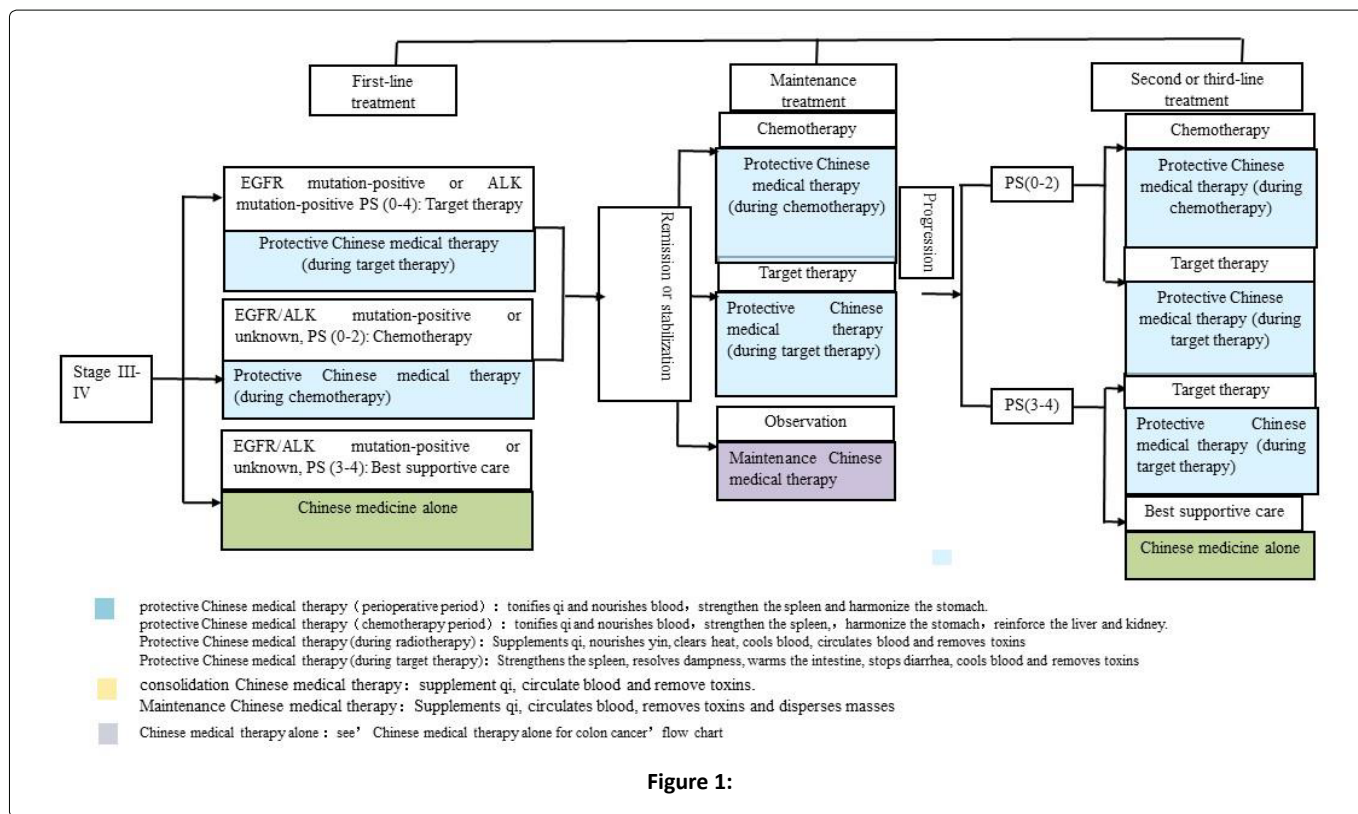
First-line treatment

Maintenance treatment

Second or third-line treatment

Stage III-IV

EGFR mutation-positive or ALK mutation-positive PS (0-4): Target therapy

Protective Chinese medical therapy (during target therapy)

EGFR/ALK mutation-positive or unknown, PS (0-2): Chemotherapy

Protective Chinese medical therapy (during chemotherapy)

EGFR/ALK mutation-positive or unknown, PS (3-4): Best supportive care

Chinese medicine alone

Remission or stabilization

Chemotherapy

Protective Chinese medical therapy (during chemotherapy)

Target therapy

Protective Chinese medical therapy (during target therapy)

Observation

Maintenance Chinese medical therapy

Progression

PS(0-2)

PS(3-4)

Chemotherapy

Protective Chinese medical therapy (during chemotherapy)

Target therapy

Protective Chinese medical therapy (during target therapy)

Target therapy

Protective Chinese medical therapy (during target therapy)

Best supportive care

Chinese medicine alone

protective Chinese medical therapy（perioperative period）：tonifies qi and nourishes blood，strengthen the spleen and harmonize the stomach.
protective Chinese medical therapy（chemotherapy period）：tonifies qi and nourishes blood，strengthen the spleen,，harmonize the stomach，reinforce the liver and kidney.
Protective Chinese medical therapy (during radiotherapy)：Supplements qi, nourishes yin, clears heat, cools blood, circulates blood and removes toxins
Protective Chinese medical therapy (during target therapy)：Strengthens the spleen, resolves dampness, warms the intestine, stops diarrhea, cools blood and removes toxins

consolidation Chinese medical therapy：supplement qi, circulate blood and remove toxins.
Maintenance Chinese medical therapy：Supplements qi, circulates blood, removes toxins and disperses masses

Chinese medical therapy alone：see’ Chinese medical therapy alone for colon cancer’ flow chart

Figure 1: